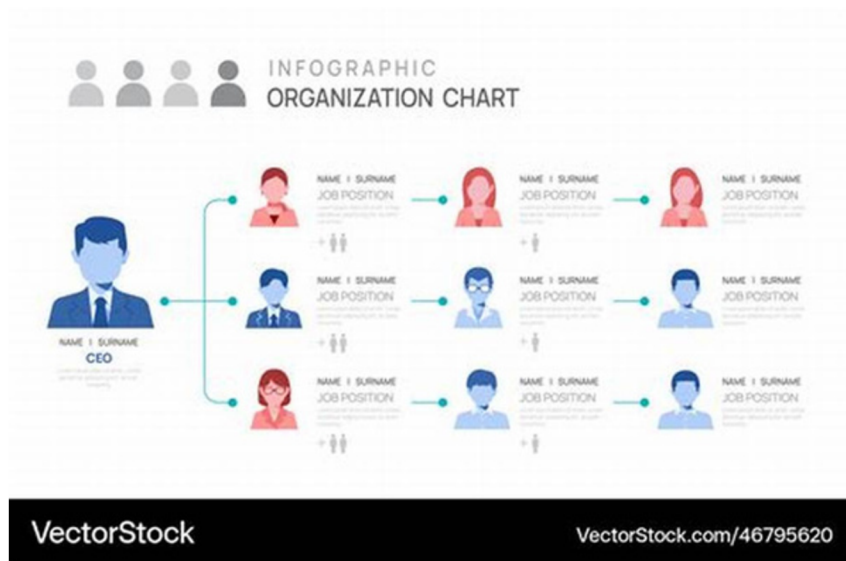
INFOGRAPHIC
ORGANIZATION CHART

NAME I SURNAME
CEO
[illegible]

NAME I SURNAME
JOB POSITION
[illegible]

NAME I SURNAME
JOB POSITION
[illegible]

NAME I SURNAME
JOB POSITION
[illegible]

NAME I SURNAME
JOB POSITION
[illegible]

NAME I SURNAME
JOB POSITION
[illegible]

NAME I SURNAME
JOB POSITION
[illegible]

NAME I SURNAME
JOB POSITION
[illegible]

NAME I SURNAME
JOB POSITION
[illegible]

NAME I SURNAME
JOB POSITION
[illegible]

VectorStock
VectorStock.com/46795620